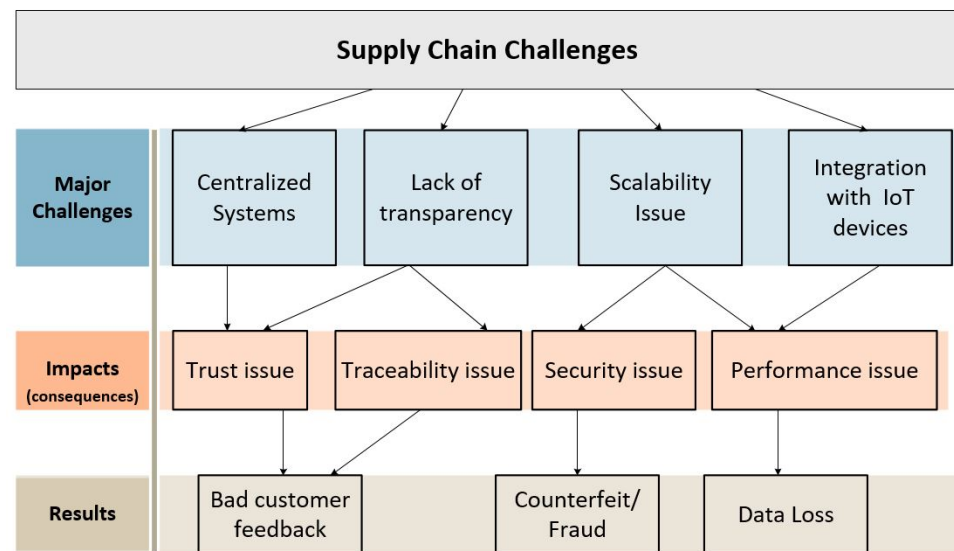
Supply Chain Challenges

Major Challenges

Centralized Systems

Lack of transparency

Scalability Issue

Integration with IoT devices

Impacts (consequences)

Trust issue

Traceability issue

Security issue

Performance issue

Results

Bad customer feedback

Counterfeit/ Fraud

Data Loss